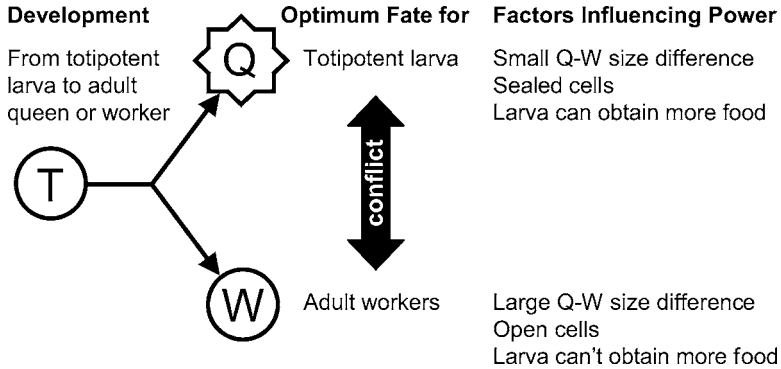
Development

From totipotent larva to adult queen or worker

Optimum Fate for

Factors Influencing Power

Q

Totipotent larva

Small Q-W size difference
Sealed cells
Larva can obtain more food

T

conflict

W

Adult workers

Large Q-W size difference
Open cells
Larva can't obtain more food